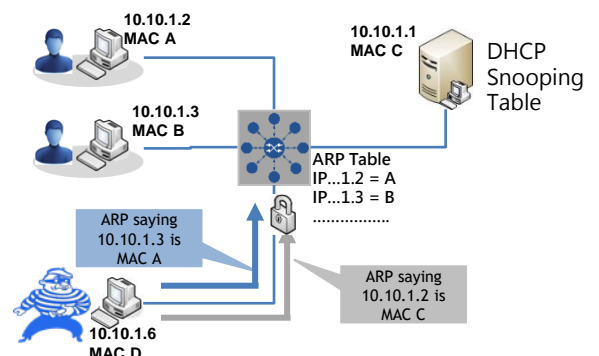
10.10.1.2
MAC A

10.10.1.1
MAC C

DHCP Snooping Table

10.10.1.3
MAC B

ARP Table
IP...1.2 = A
IP...1.3 = B
...............

ARP saying 10.10.1.3 is MAC A

ARP saying 10.10.1.2 is MAC C

10.10.1.6
MAC D